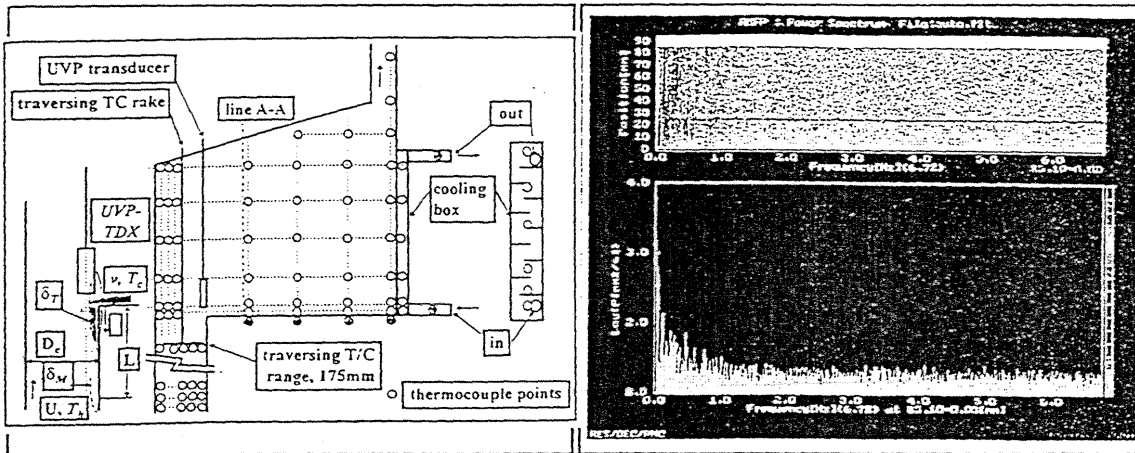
UVP transducer

traversing TC rake

line A-A

out

cooling box

UVP-TDX

$\nu, T_c$

$\delta_T$

$D_c$

$\delta_M$

L

$U, T_h$

traversing T/C range, 175mm

in

thermocouple points

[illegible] : Power Spectrum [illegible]

Position[mm]

90
80
70
60
50
40
30
20
10

0.0 1.0 2.0 3.0 4.0 5.0 6.0

Frequency[Hz](6.72) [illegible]

4.0

3.0

2.0

0.0

Log(P[mm/s]) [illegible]

0.0 1.0 2.0 3.0 4.0 5.0

Frequency[Hz](6.72) at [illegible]

RES/DEC/PNC